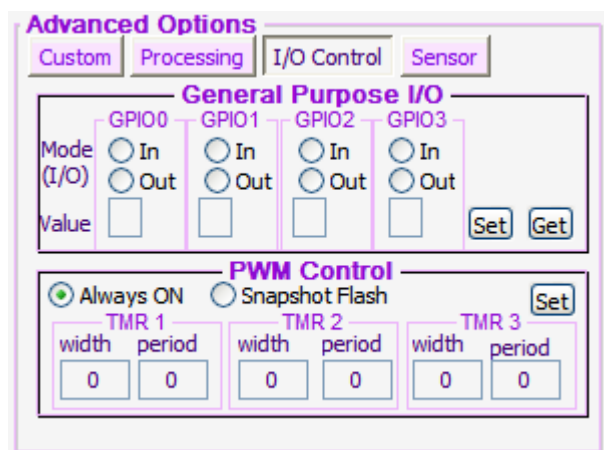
Advanced Options

Custom | Processing | I/O Control | Sensor

General Purpose I/O

Mode (I/O)

GPIO0
In
Out

GPIO1
In
Out

GPIO2
In
Out

GPIO3
In
Out

Value

Set Get

PWM Control

Always ON
Snapshot Flash

Set

TMR 1
width period
0 0

TMR 2
width period
0 0

TMR 3
width period
0 0